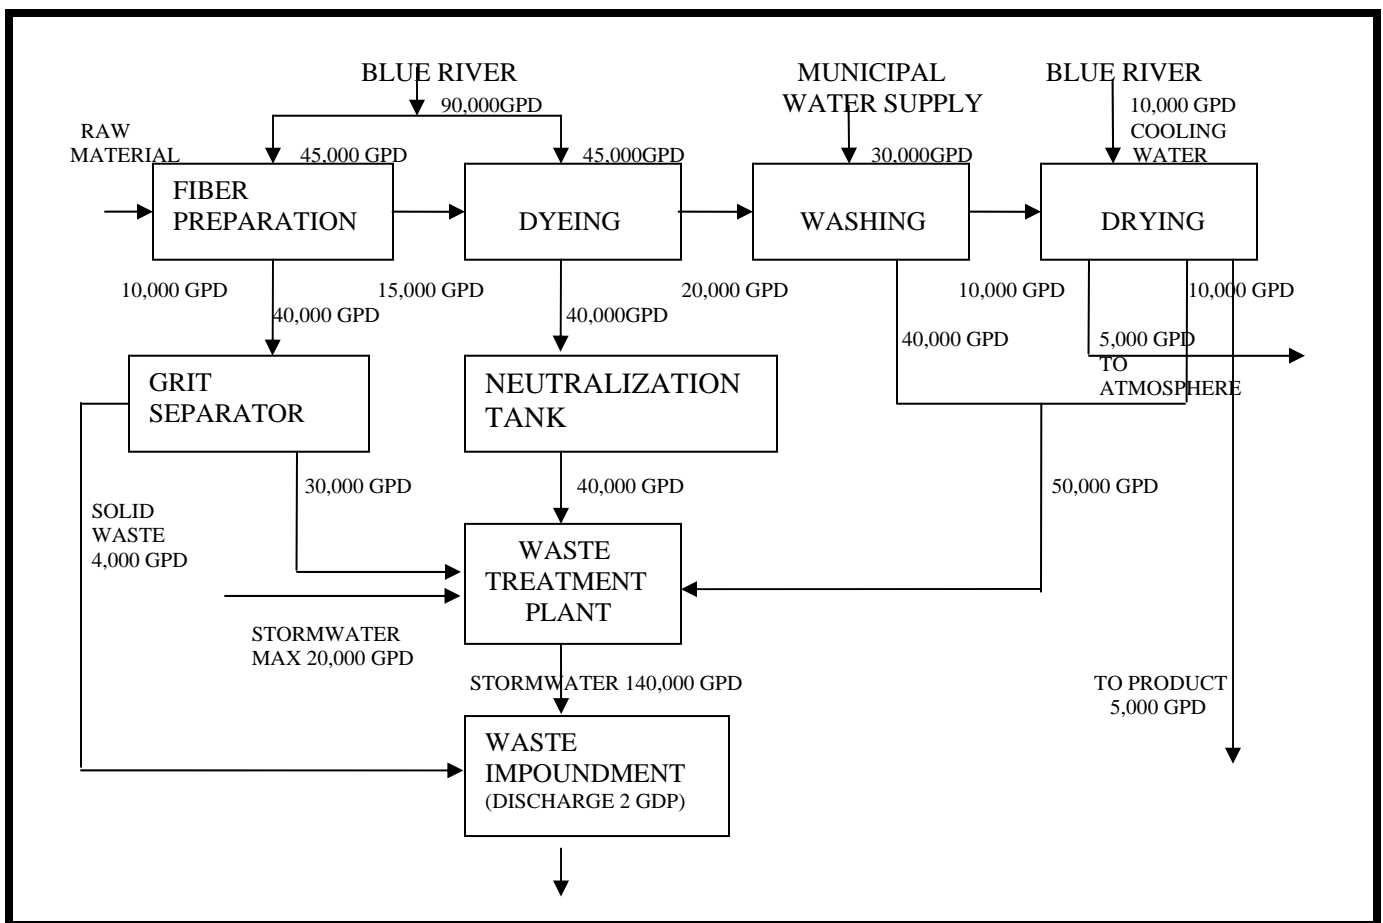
BLUE RIVER

90,000GPD

MUNICIPAL WATER SUPPLY

BLUE RIVER

10,000 GPD COOLING WATER

RAW MATERIAL

45,000 GPD

45,000GPD

30,000GPD

FIBER PREPARATION

DYEING

WASHING

DRYING

10,000 GPD

15,000 GPD

20,000 GPD

10,000 GPD

10,000 GPD

40,000 GPD

40,000GPD

40,000 GPD

5,000 GPD TO ATMOSPHERE

GRIT SEPARATOR

NEUTRALIZATION TANK

SOLID WASTE 4,000 GPD

30,000 GPD

40,000 GPD

50,000 GPD

WASTE TREATMENT PLANT

STORMWATER MAX 20,000 GPD

STORMWATER 140,000 GPD

TO PRODUCT 5,000 GPD

WASTE IMPOUNDMENT (DISCHARGE 2 GDP)